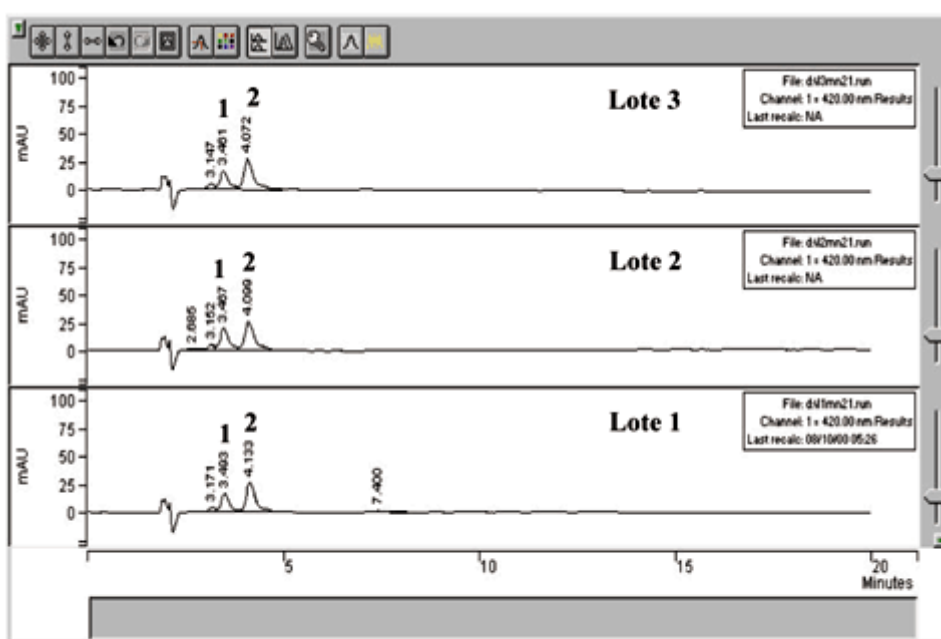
mAU
100
75
50
25
0
1
2
3.147
3.461
4.072
Lote 3
File: dsl3mn21.run
Channel: 1 = 420.00 nm Results
Last recalc: NA

mAU
100
75
50
25
0
1
2
2.685
3.152
3.467
4.099
Lote 2
File: dsl2mn21.run
Channel: 1 = 420.00 nm Results
Last recalc: NA

mAU
100
75
50
25
0
1
2
3.171
3.403
4.133
7.400
Lote 1
File: dsl1mn21.run
Channel: 1 = 420.00 nm Results
Last recalc: 08/10/00 05:26

5
10
15
20
Minutes